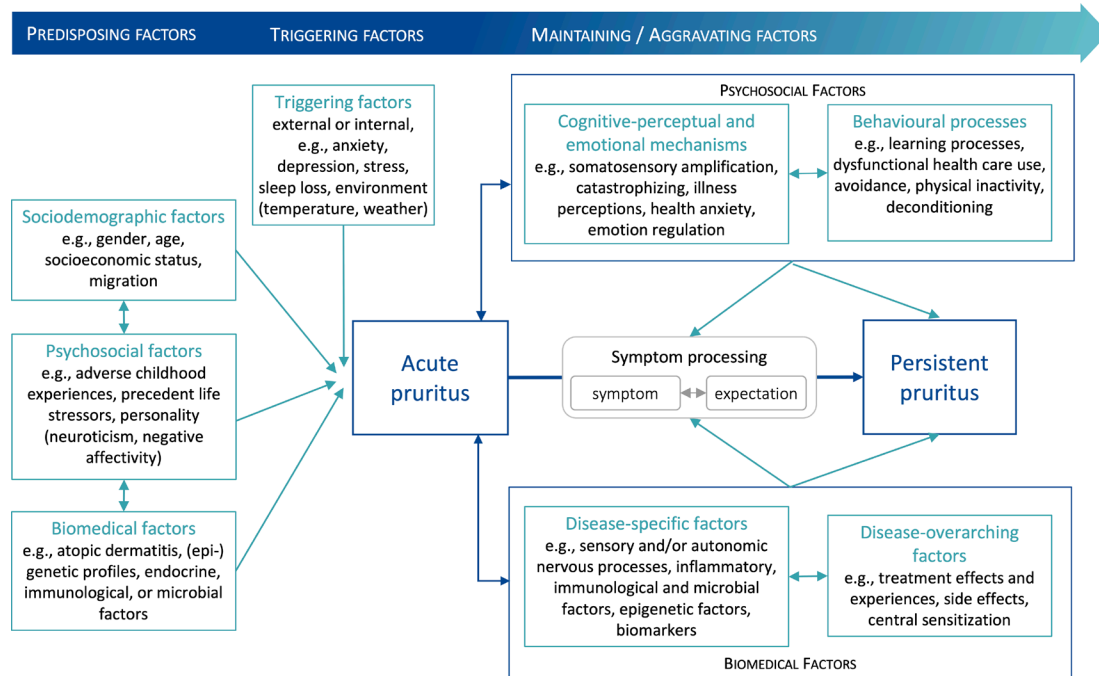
PREDISPOSING FACTORS TRIGGERING FACTORS MAINTAINING / AGGRAVATING FACTORS

Triggering factors
external or internal, e.g., anxiety, depression, stress, sleep loss, environment (temperature, weather)

PSYCHOSOCIAL FACTORS

Cognitive-perceptual and emotional mechanisms
e.g., somatosensory amplification, catastrophizing, illness perceptions, health anxiety, emotion regulation

Behavioural processes
e.g., learning processes, dysfunctional health care use, avoidance, physical inactivity, deconditioning

Sociodemographic factors
e.g., gender, age, socioeconomic status, migration

Psychosocial factors
e.g., adverse childhood experiences, precedent life stressors, personality (neuroticism, negative affectivity)

Biomedical factors
e.g., atopic dermatitis, (epi-) genetic profiles, endocrine, immunological, or microbial factors

Acute pruritus

Symptom processing
symptom expectation

Persistent pruritus

Disease-specific factors
e.g., sensory and/or autonomic nervous processes, inflammatory, immunological and microbial factors, epigenetic factors, biomarkers

Disease-overarching factors
e.g., treatment effects and experiences, side effects, central sensitization

BIOMEDICAL FACTORS